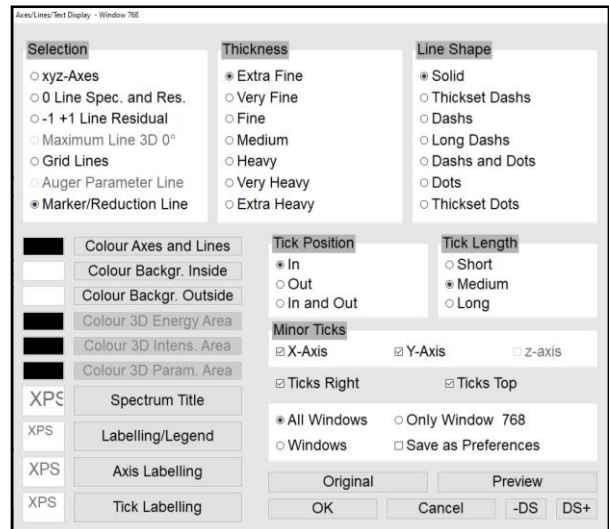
Axes/Lines/Text Display - Window 768

Selection
○ xyz-Axes
○ 0 Line Spec. and Res.
○ -1 +1 Line Residual
○ Maximum Line 3D 0°
○ Grid Lines
○ Auger Parameter Line
◉ Marker/Reduction Line

Thickness
◉ Extra Fine
○ Very Fine
○ Fine
○ Medium
○ Heavy
○ Very Heavy
○ Extra Heavy

Line Shape
◉ Solid
○ Thickset Dashs
○ Dashs
○ Long Dashs
○ Dashs and Dots
○ Dots
○ Thickset Dots

Colour Axes and Lines
Colour Backgr. Inside
Colour Backgr. Outside
Colour 3D Energy Area
Colour 3D Intens. Area
Colour 3D Param. Area

Tick Position
◉ In
○ Out
○ In and Out

Tick Length
○ Short
◉ Medium
○ Long

Minor Ticks
☑ X-Axis ☑ Y-Axis ☐ z-axis
☑ Ticks Right ☑ Ticks Top

XPS Spectrum Title
XPS Labelling/Legend
XPS Axis Labelling
XPS Tick Labelling

◉ All Windows ○ Only Window 768
○ Windows ☐ Save as Preferences

Original Preview
OK Cancel -DS DS+